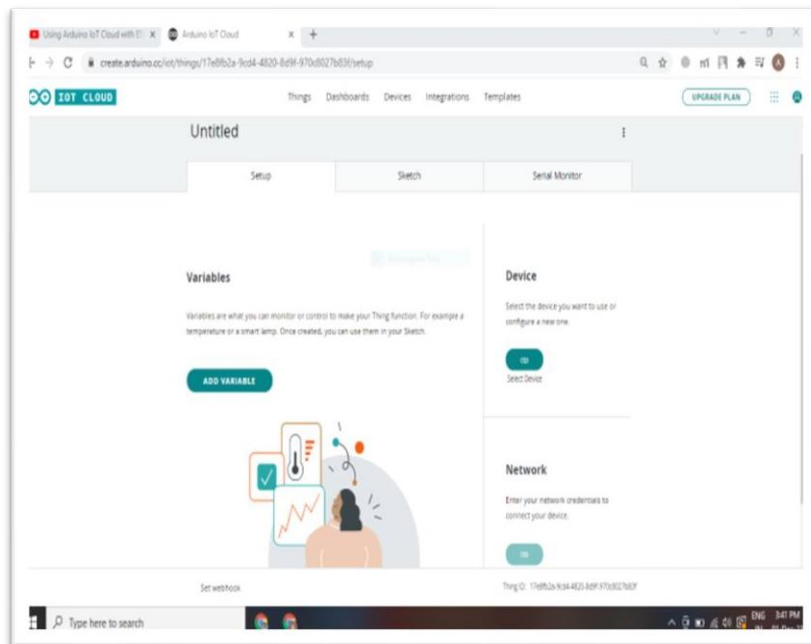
Using Arduino IoT Cloud with ES ×
Arduino IoT Cloud ×
+
create.arduino.cc/iot/things/17e8fb2a-9cd4-4820-8d9f-970c8027b83f/setup

IOT CLOUD
Things Dashboards Devices Integrations Templates
UPGRADE PLAN

Untitled

Setup
Sketch
Serial Monitor

Variables

Variables are what you can monitor or control to make your Thing function. For example a temperature or a smart lamp. Once created, you can use them in your Sketch.

ADD VARIABLE

Device

Select the device you want to use or configure a new one.

Select Device

Network

Enter your network credentials to connect your device.

Set webhook

Thing ID: 17e8fb2a-9cd4-4820-8d9f-970c8027b83f

Type here to search

ENG IN 3:41 PM